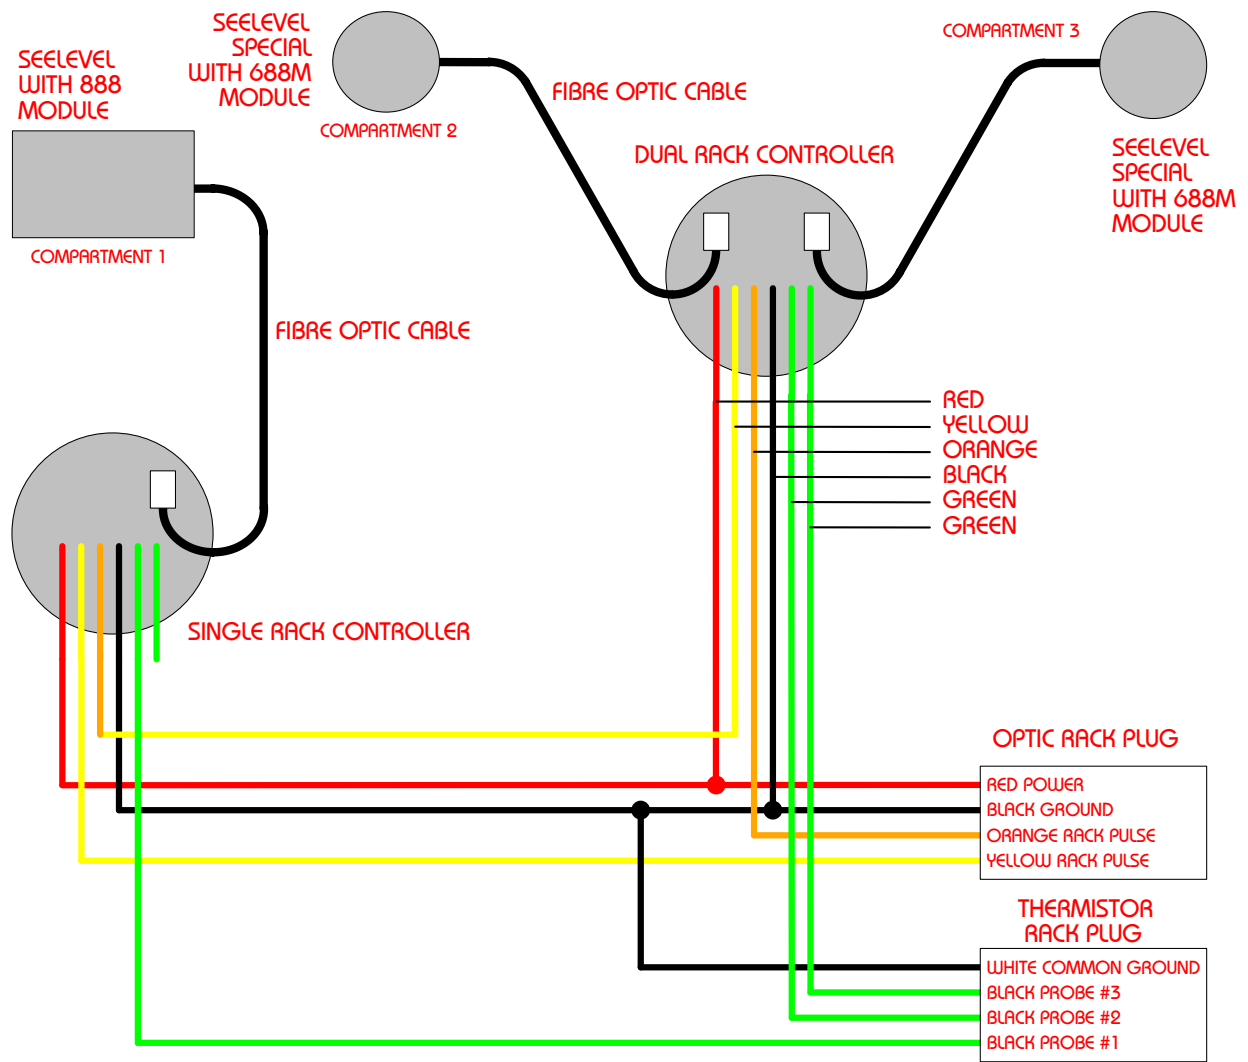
SEELEVEL WITH 888 MODULE

COMPARTMENT 1

SEELEVEL SPECIAL WITH 688M MODULE

COMPARTMENT 2

FIBRE OPTIC CABLE

COMPARTMENT 3

SEELEVEL SPECIAL WITH 688M MODULE

DUAL RACK CONTROLLER

FIBRE OPTIC CABLE

RED
YELLOW
ORANGE
BLACK
GREEN
GREEN

SINGLE RACK CONTROLLER

OPTIC RACK PLUG

RED POWER
BLACK GROUND
ORANGE RACK PULSE
YELLOW RACK PULSE

THERMISTOR RACK PLUG

WHITE COMMON GROUND
BLACK PROBE #3
BLACK PROBE #2
BLACK PROBE #1